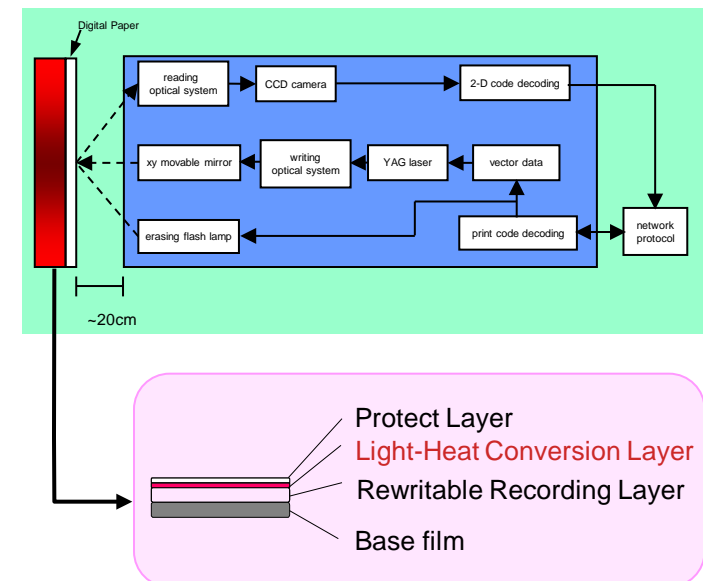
Digital Paper

reading optical system

CCD camera

2-D code decoding

xy movable mirror

writing optical system

YAG laser

vector data

erasing flash lamp

print code decoding

network protocol

~20cm

Protect Layer

Light-Heat Conversion Layer

Rewritable Recording Layer

Base film